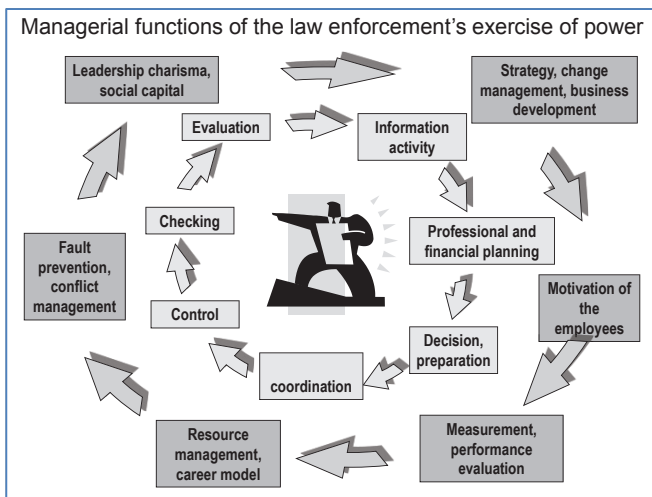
Managerial functions of the law enforcement's exercise of power

Leadership charisma, social capital

Strategy, change management, business development

Evaluation

Information activity

Checking

Professional and financial planning

Fault prevention, conflict management

Motivation of the employees

Control

Decision, preparation

coordination

Resource management, career model

Measurement, performance evaluation